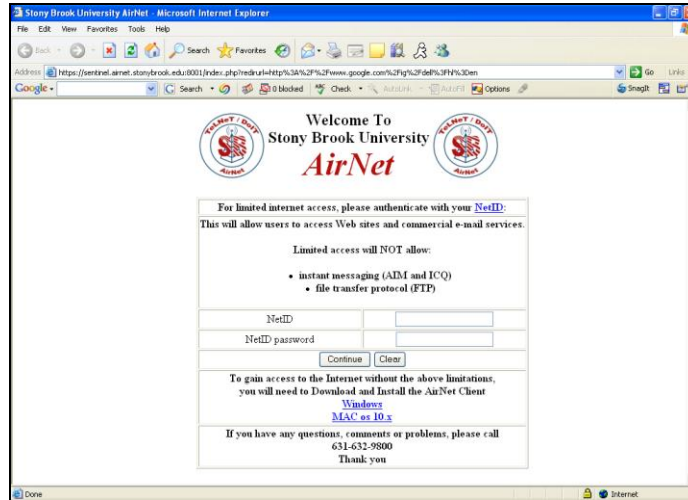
Stony Brook University AirNet - Microsoft Internet Explorer

File Edit View Favorites Tools Help

Back Search Favorites

Address https://sentinel.airnet.stonybrook.edu:8001/index.php?redirurl=http%3A%2F%2Fwww.google.com%2Fig%2Fdefl%3Fhl%3Den Go Links

Google Search 0 blocked Check AutoLink AutoFill Options SnagIt

Welcome To
Stony Brook University
AirNet

TelNeT / DoIT AirNet

For limited internet access, please authenticate with your NetID:

This will allow users to access Web sites and commercial e-mail services.

Limited access will NOT allow:

• instant messaging (AIM and ICQ)
• file transfer protocol (FTP)

| NetID | |
|---|---|
| NetID password | |

Continue Clear

To gain access to the Internet without the above limitations, you will need to Download and Install the AirNet Client
Windows
MAC os 10.x

If you have any questions, comments or problems, please call
631-632-9800
Thank you

Done Internet